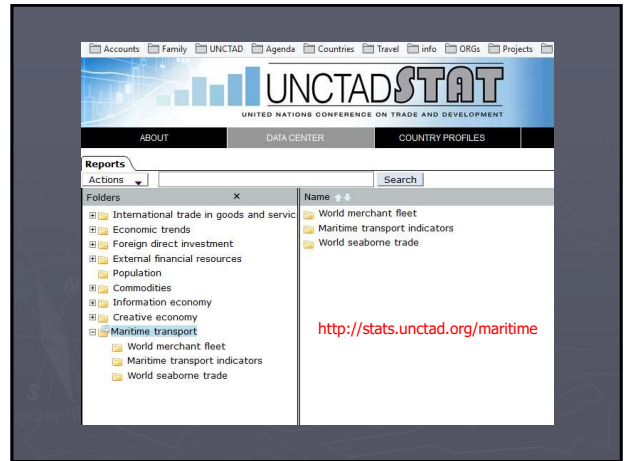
Accounts Family UNCTAD Agenda Countries Travel info ORGs Projects

UNCTADSTAT
UNITED NATIONS CONFERENCE ON TRADE AND DEVELOPMENT

ABOUT DATA CENTER COUNTRY PROFILES

Reports

Actions Search

Folders ×

International trade in goods and servic
Economic trends
Foreign direct investment
External financial resources
Population
Commodities
Information economy
Creative economy
Maritime transport
World merchant fleet
Maritime transport indicators
World seaborne trade

Name

World merchant fleet
Maritime transport indicators
World seaborne trade

http://stats.unctad.org/maritime